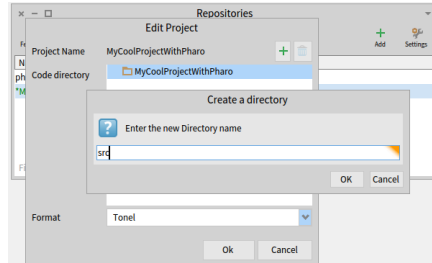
× − □ Repositories

Add Settings

Fe

N

ph

*M

Fi

Edit Project

Project Name MyCoolProjectWithPharo

Code directory

MyCoolProjectWithPharo

Create a directory

Enter the new Directory name

src

OK Cancel

Format Tonel

Ok Cancel